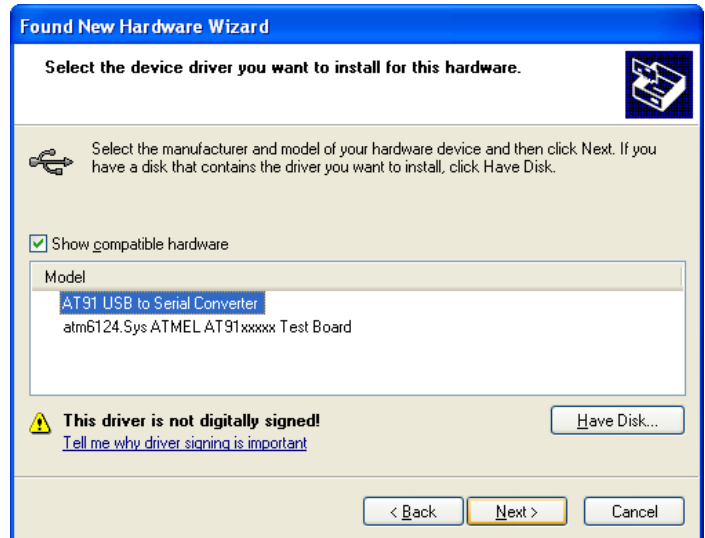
Found New Hardware Wizard

Select the device driver you want to install for this hardware.

Select the manufacturer and model of your hardware device and then click Next. If you have a disk that contains the driver you want to install, click Have Disk.

Show compatible hardware

| Model |
|---|
| AT91 USB to Serial Converter |
| atm6124.Sys ATMEL AT91xxxxx Test Board |

This driver is not digitally signed!
Tell me why driver signing is important

Have Disk...

< Back
Next >
Cancel